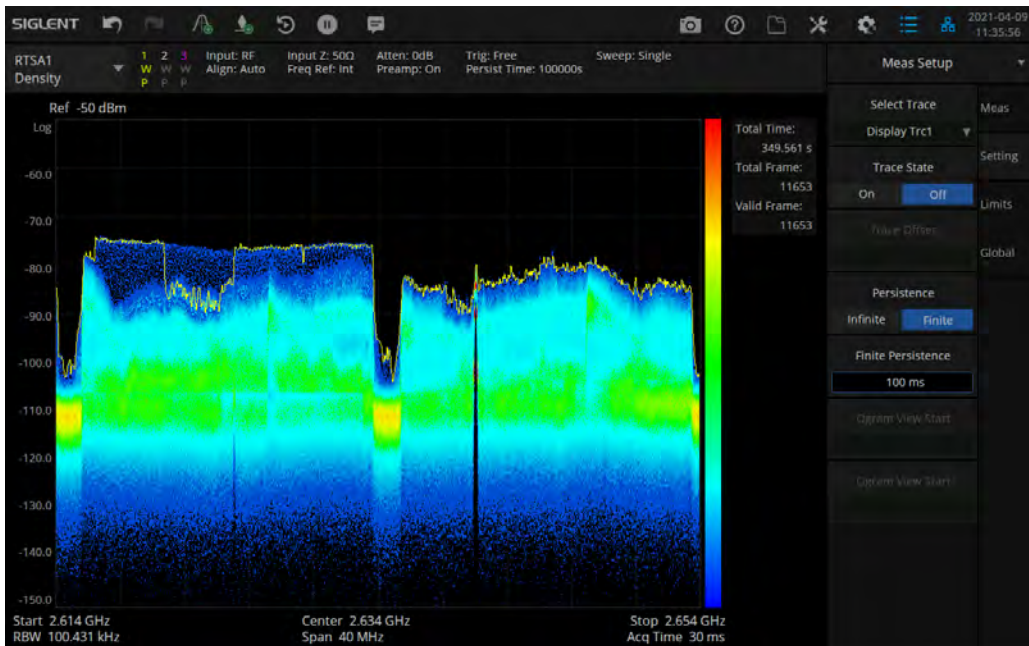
SIGLENT

2021-04-09
11:35:56

RTSA1
Density

1 2 3
W W W
P P P

Input: RF
Align: Auto

Input Z: 50Ω
Freq Ref: Int

Atten: 0dB
Preamp: On

Trig: Free
Persist Time: 100000s

Sweep: Single

Meas Setup

Ref -50 dBm
Log

-60.0
-70.0
-80.0
-90.0
-100.0
-110.0
-120.0
-130.0
-140.0
-150.0

Total Time:
349.561 s
Total Frame:
11653
Valid Frame:
11653

Select Trace
Display Trc1

Trace State
On Off

Trace Offset

Persistence
Infinite Finite

Finite Persistence
100 ms

Dgram View Start

Dgram View Start

Meas
Setting
Limits
Global

Start 2.614 GHz
RBW 100.431 kHz

Center 2.634 GHz
Span 40 MHz

Stop 2.654 GHz
Acq Time 30 ms